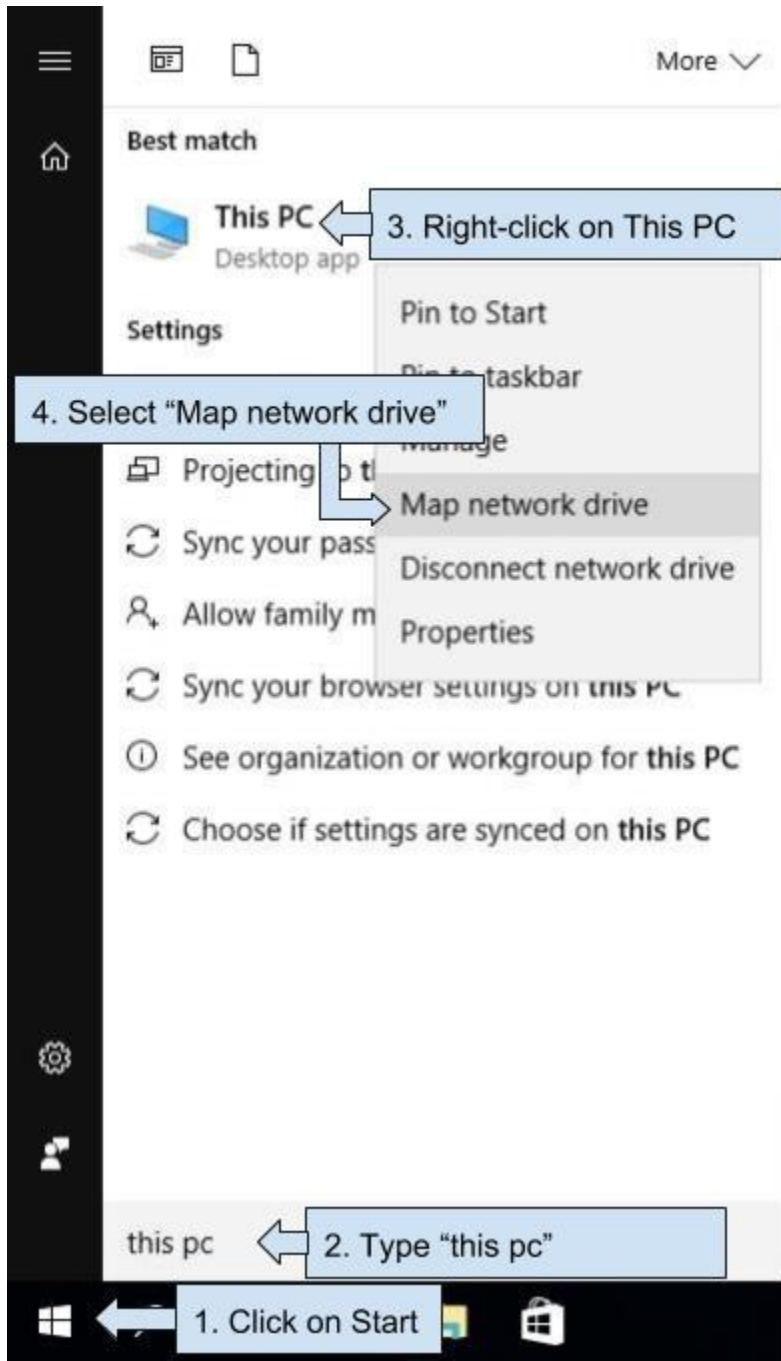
More

Best match

This PC
Desktop app

3. Right-click on This PC

Settings

Pin to Start

Pin to taskbar

4. Select “Map network drive”

Manage

Projecting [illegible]

Map network drive

Sync your pass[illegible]

Disconnect network drive

Allow family m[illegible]

Properties

Sync your browser settings on **this PC**

See organization or workgroup for **this PC**

Choose if settings are synced on **this PC**

this pc

2. Type “this pc”

1. Click on Start